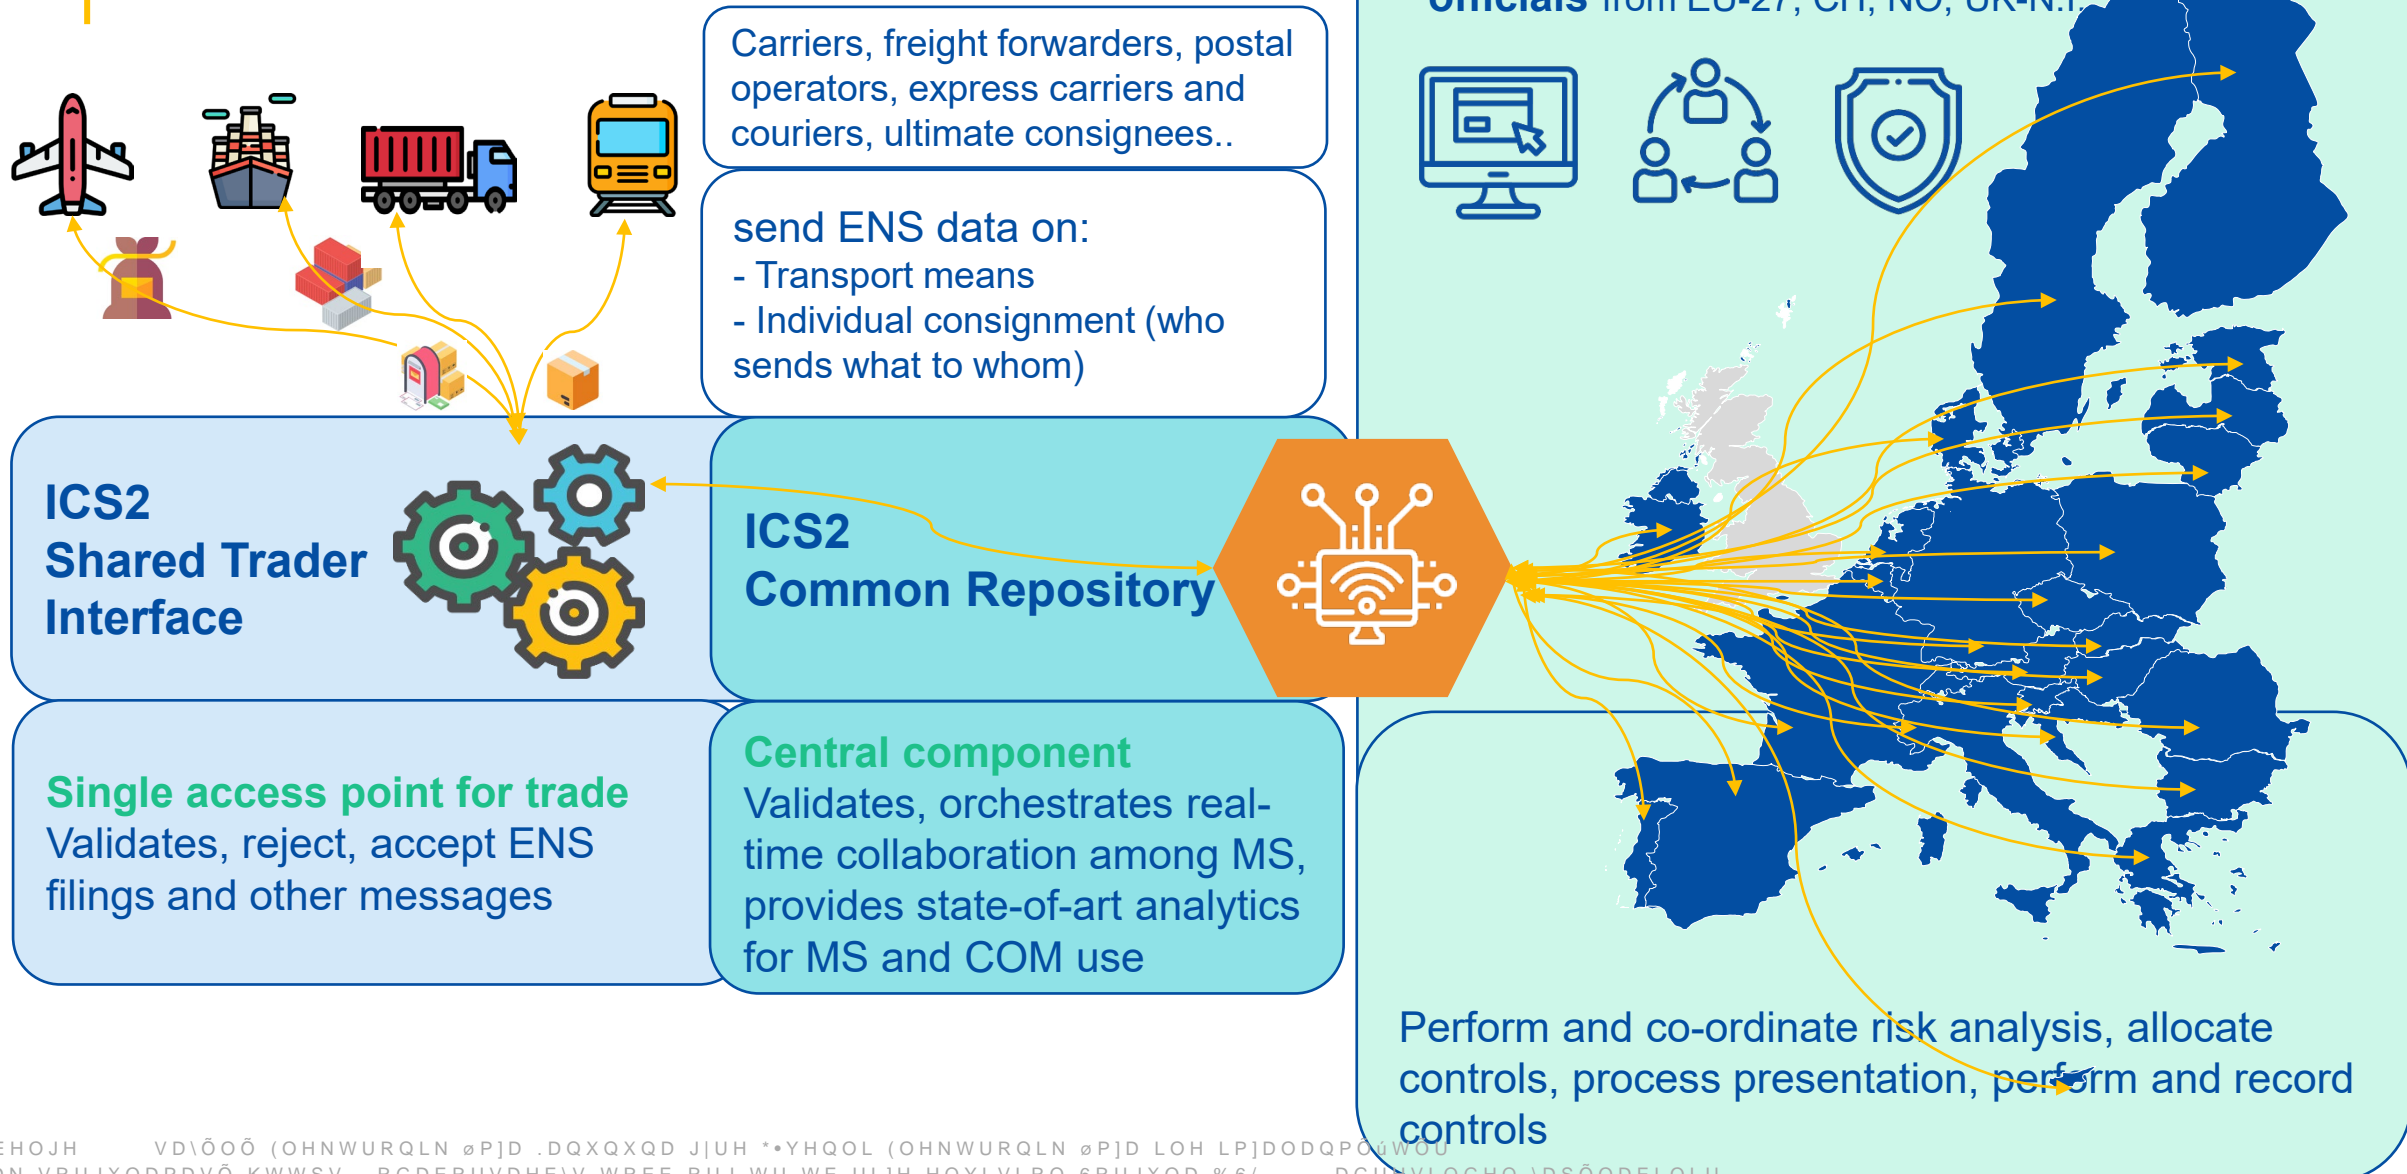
officials from EU-27, CH, NO, UK-N.I.

Carriers, freight forwarders, postal operators, express carriers and couriers, ultimate consignees..

send ENS data on:
- Transport means
- Individual consignment (who sends what to whom)

ICS2
Shared Trader Interface

ICS2
Common Repository

Single access point for trade
Validates, reject, accept ENS filings and other messages

Central component
Validates, orchestrates real-time collaboration among MS, provides state-of-art analytics for MS and COM use

Perform and co-ordinate risk analysis, allocate controls, process presentation, perform and record controls

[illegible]